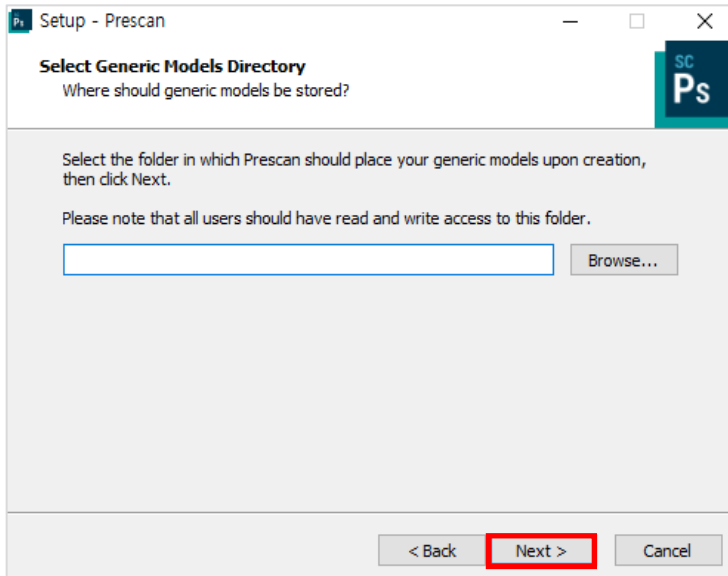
Ps Setup - Prescan

Select Generic Models Directory
Where should generic models be stored?

SC Ps

Select the folder in which Prescan should place your generic models upon creation, then click Next.

Please note that all users should have read and write access to this folder.

Browse...

< Back Next > Cancel